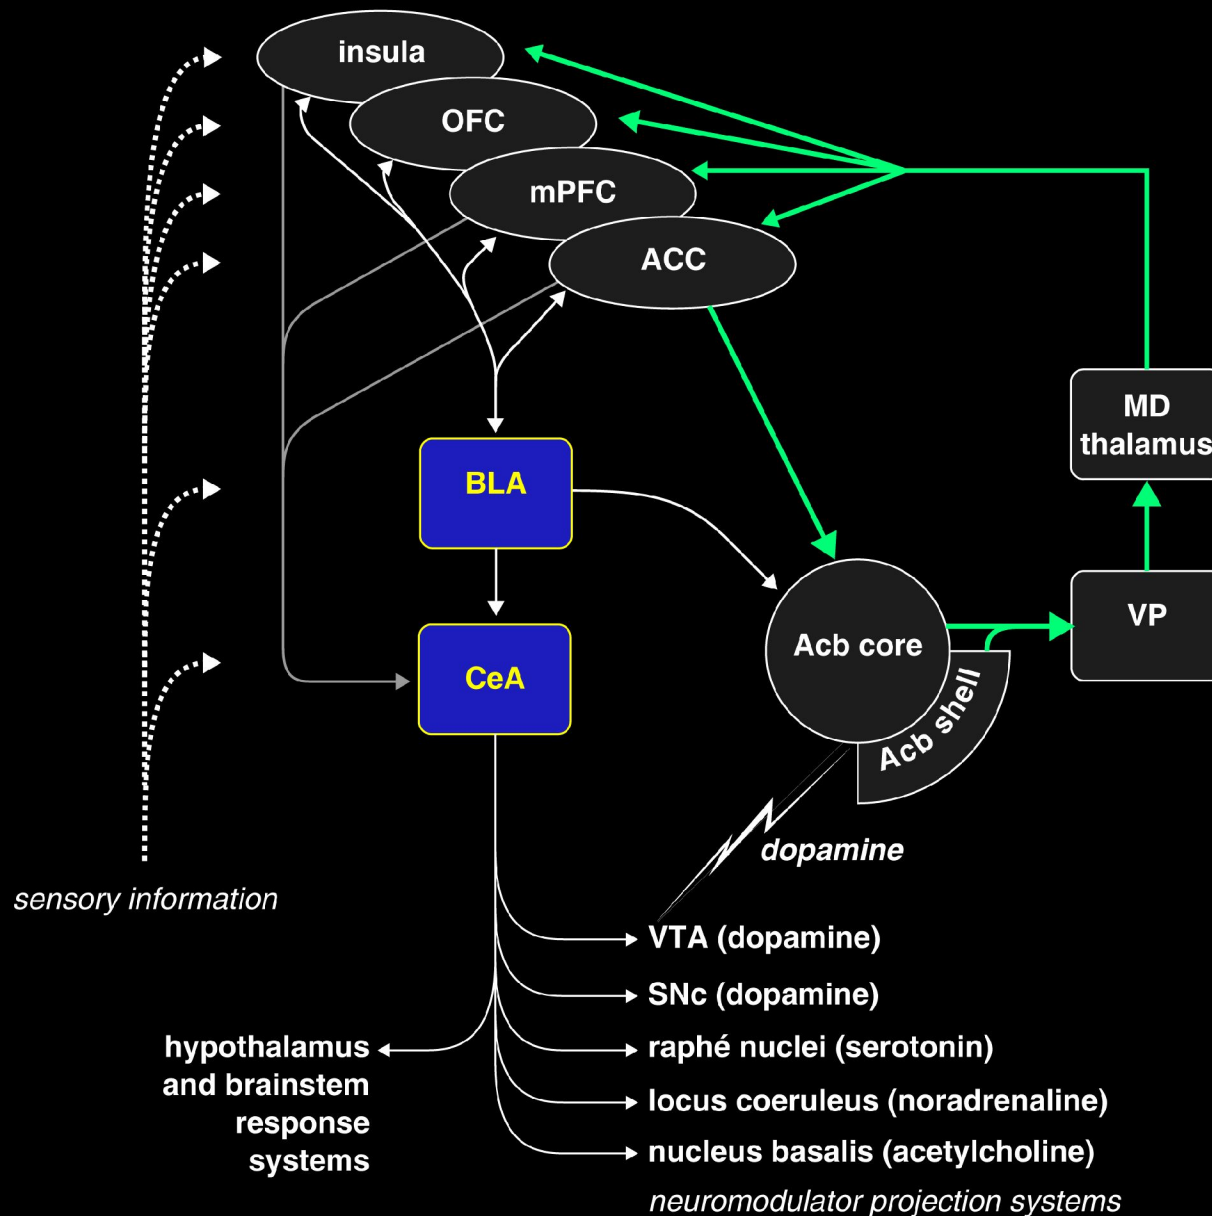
insula

OFC

mPFC

ACC

MD thalamus

BLA

CeA

Acb core

Acb shell

VP

dopamine

sensory information

VTA (dopamine)

SNc (dopamine)

raphé nuclei (serotonin)

locus coeruleus (noradrenaline)

nucleus basalis (acetylcholine)

neuromodulator projection systems

hypothalamus and brainstem response systems